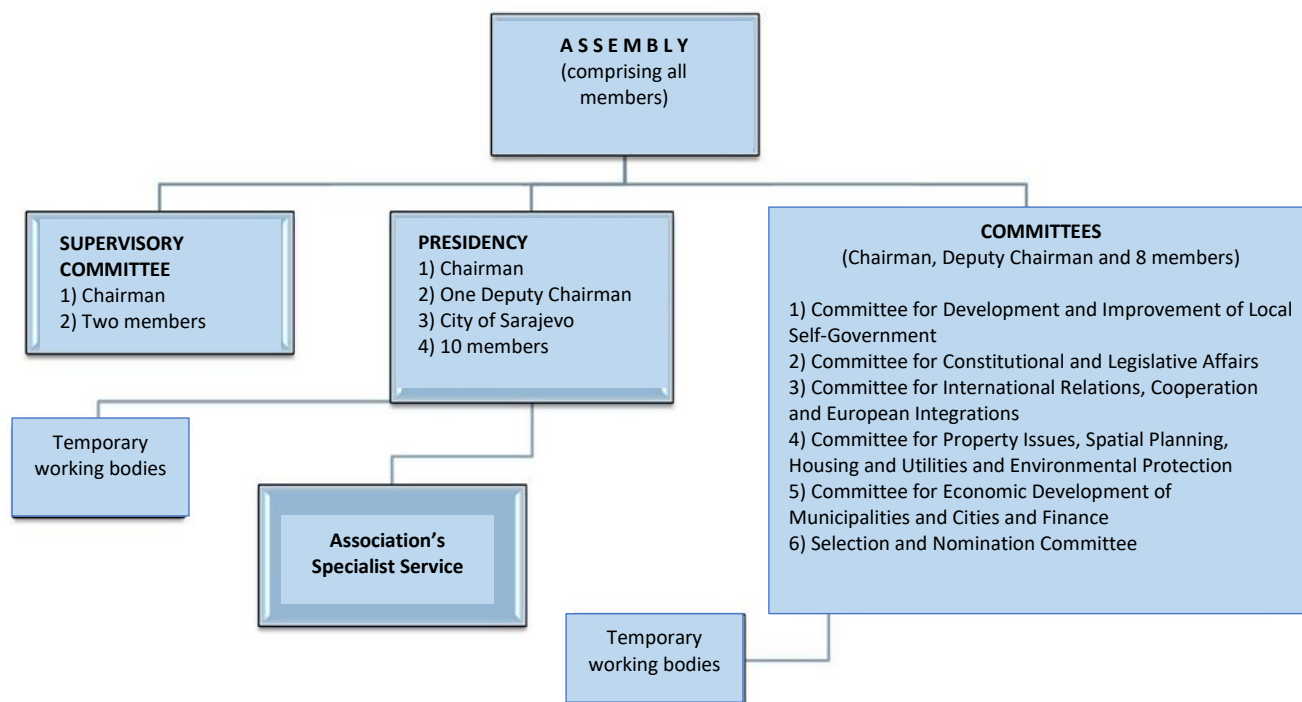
A S S E M B L Y
(comprising all members)

SUPERVISORY COMMITTEE
1) Chairman
2) Two members

PRESIDENCY
1) Chairman
2) One Deputy Chairman
3) City of Sarajevo
4) 10 members

COMMITTEES
(Chairman, Deputy Chairman and 8 members)

1) Committee for Development and Improvement of Local Self-Government
2) Committee for Constitutional and Legislative Affairs
3) Committee for International Relations, Cooperation and European Integrations
4) Committee for Property Issues, Spatial Planning, Housing and Utilities and Environmental Protection
5) Committee for Economic Development of Municipalities and Cities and Finance
6) Selection and Nomination Committee

Temporary working bodies

Association's Specialist Service

Temporary working bodies